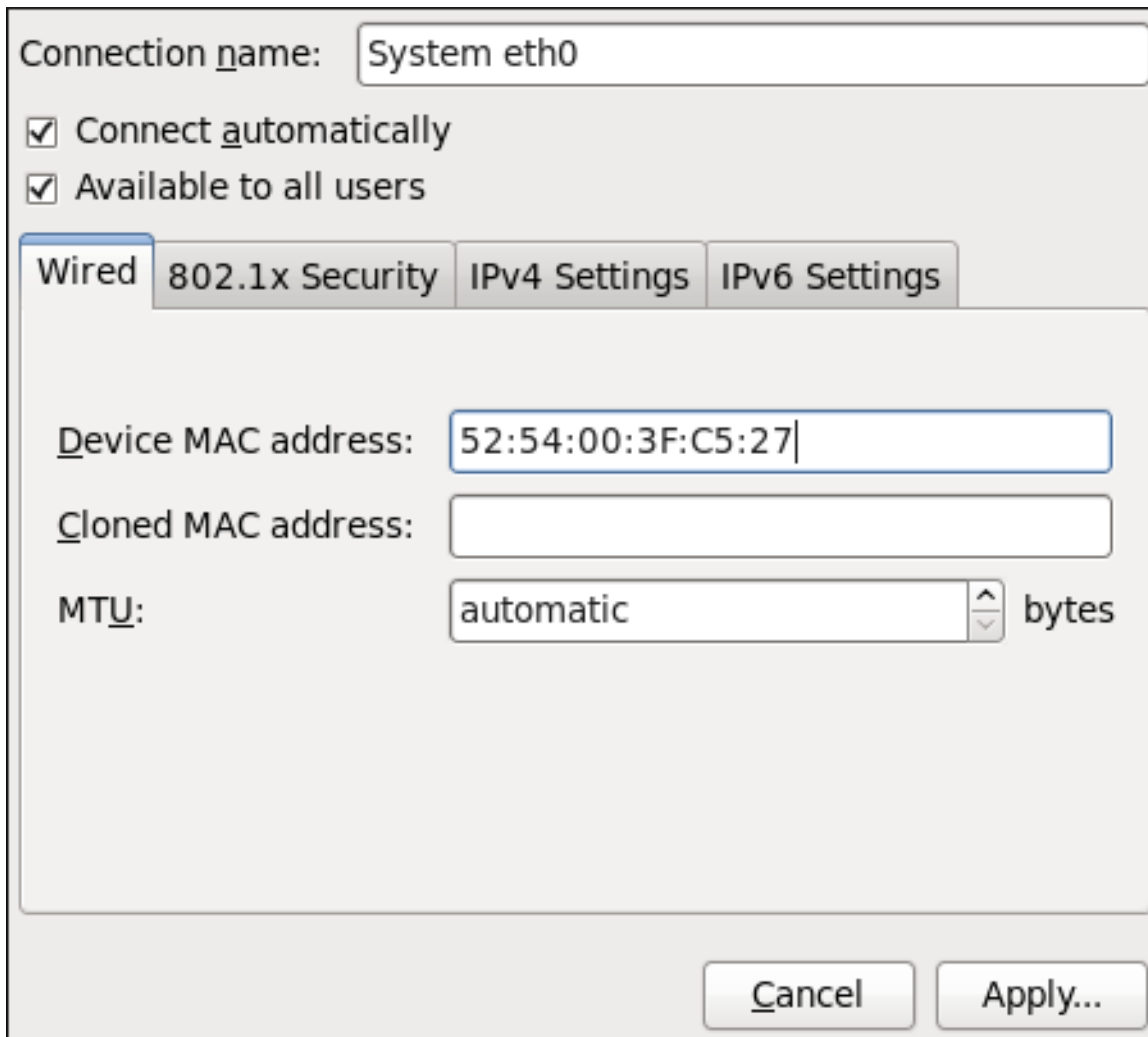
Connection name: System eth0

☑ Connect automatically

☑ Available to all users

Wired | 802.1x Security | IPv4 Settings | IPv6 Settings

Device MAC address: 52:54:00:3F:C5:27

Cloned MAC address:

MTU: automatic bytes

Cancel Apply...